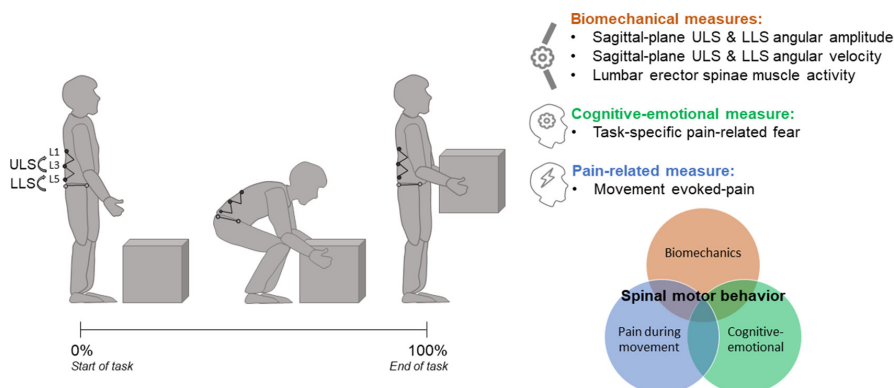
L1
ULS
L3
LLS
L5

0%
Start of task

100%
End of task

Biomechanical measures:
• Sagittal-plane ULS & LLS angular amplitude
• Sagittal-plane ULS & LLS angular velocity
• Lumbar erector spinae muscle activity

Cognitive-emotional measure:
• Task-specific pain-related fear

Pain-related measure:
• Movement evoked-pain

Biomechanics
Spinal motor behavior
Pain during movement
Cognitive-emotional